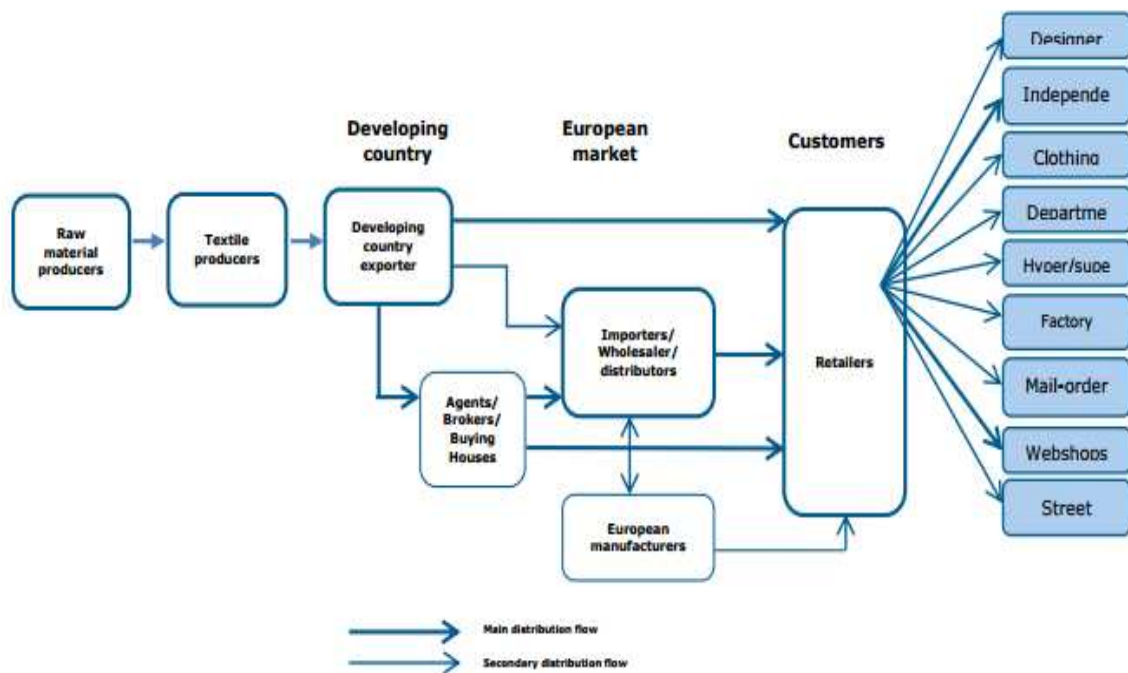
Developing country

European market

Customers

Raw material producers

Textile producers

Developing country exporter

Importers/ Wholesaler/ distributors

Agents/ Brokers/ Buying Houses

European manufacturers

Retailers

Designer

Independe

Clothing

Departme

Hyper/supe

Factory

Mail-order

Webshops

Street

Main distribution flow

Secondary distribution flow